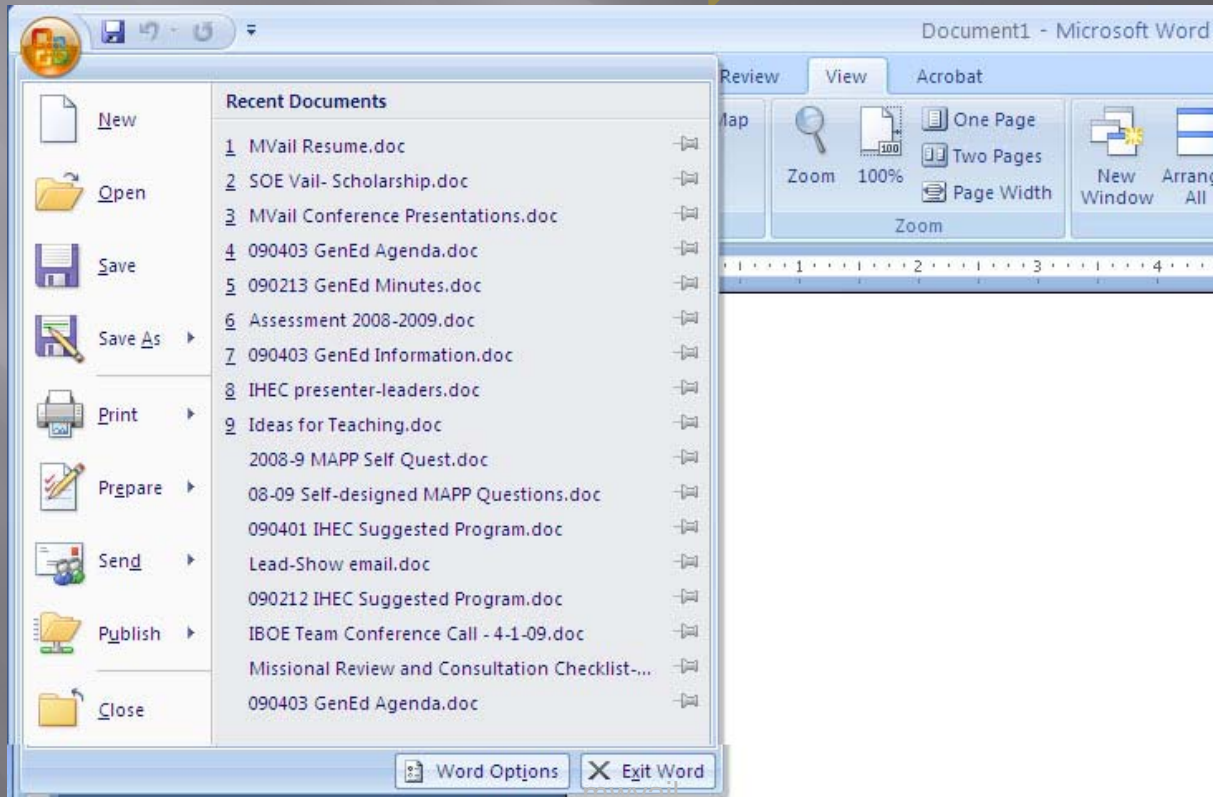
Document1 - Microsoft Word

Review View Acrobat

Map

Zoom 100%

One Page
Two Pages
Page Width

Zoom

New Window
Arrang All

1 2 3 4

New
Open
Save
Save As
Print
Prepare
Send
Publish
Close

Recent Documents

1 MVail Resume.doc
2 SOE Vail- Scholarship.doc
3 MVail Conference Presentations.doc
4 090403 GenEd Agenda.doc
5 090213 GenEd Minutes.doc
6 Assessment 2008-2009.doc
7 090403 GenEd Information.doc
8 IHEC presenter-leaders.doc
9 Ideas for Teaching.doc
2008-9 MAPP Self Quest.doc
08-09 Self-designed MAPP Questions.doc
090401 IHEC Suggested Program.doc
Lead-Show email.doc
090212 IHEC Suggested Program.doc
IBOE Team Conference Call - 4-1-09.doc
Missional Review and Consultation Checklist-...
090403 GenEd Agenda.doc

Word Options
Exit Word